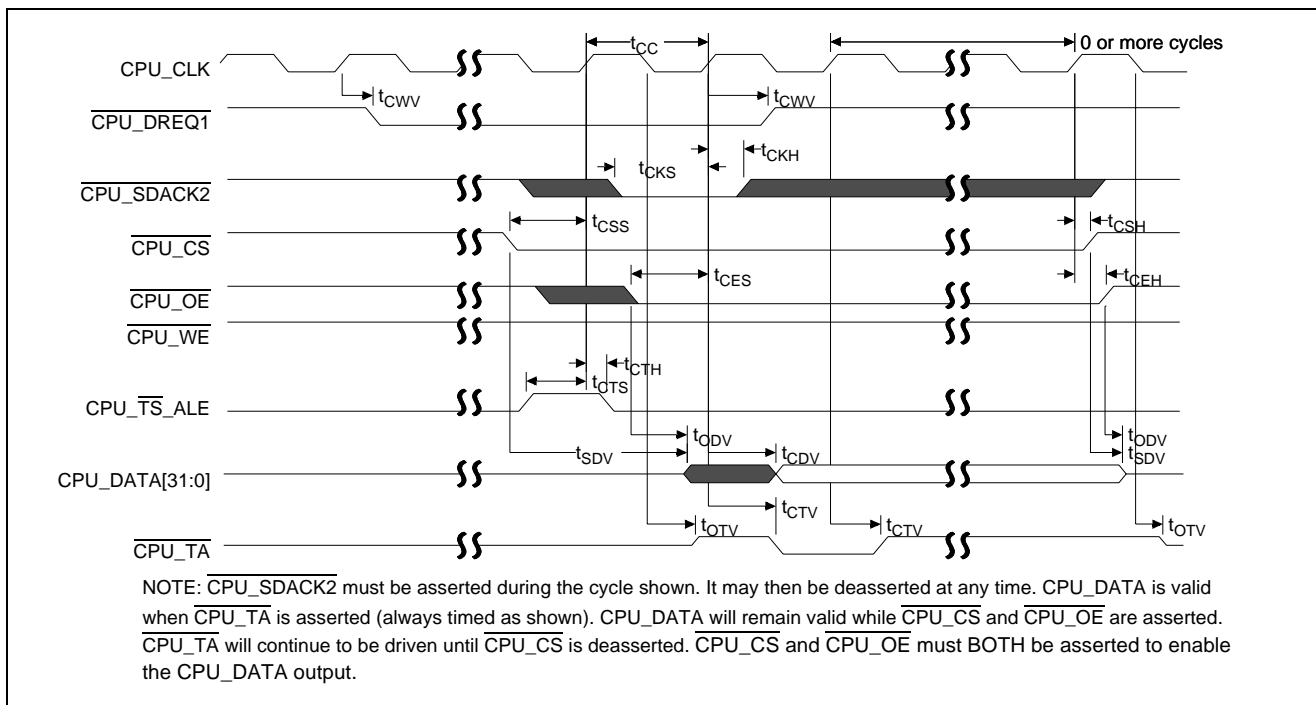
$t_{CC}$

0 or more cycles

CPU_CLK

$t_{CWV}$

$t_{CWV}$

$\overline{CPU\_DREQ1}$

$t_{CKS}$

$t_{CKH}$

$\overline{CPU\_SDACK2}$

$t_{CSS}$

$t_{CSH}$

$\overline{CPU\_CS}$

$t_{CES}$

$t_{CEH}$

$\overline{CPU\_OE}$

$\overline{CPU\_WE}$

$t_{CTH}$

$t_{CTS}$

CPU_$\overline{TS}$_ALE

$t_{ODV}$

$t_{ODV}$

$t_{SDV}$

$t_{CDV}$

$t_{SDV}$

CPU_DATA[31:0]

$t_{CTV}$

$t_{OTV}$

$t_{CTV}$

$t_{OTV}$

$\overline{CPU\_TA}$

NOTE: $\overline{CPU\_SDACK2}$ must be asserted during the cycle shown. It may then be deasserted at any time. CPU_DATA is valid when $\overline{CPU\_TA}$ is asserted (always timed as shown). CPU_DATA will remain valid while $\overline{CPU\_CS}$ and $\overline{CPU\_OE}$ are asserted. $\overline{CPU\_TA}$ will continue to be driven until $\overline{CPU\_CS}$ is deasserted. $\overline{CPU\_CS}$ and $\overline{CPU\_OE}$ must BOTH be asserted to enable the CPU_DATA output.